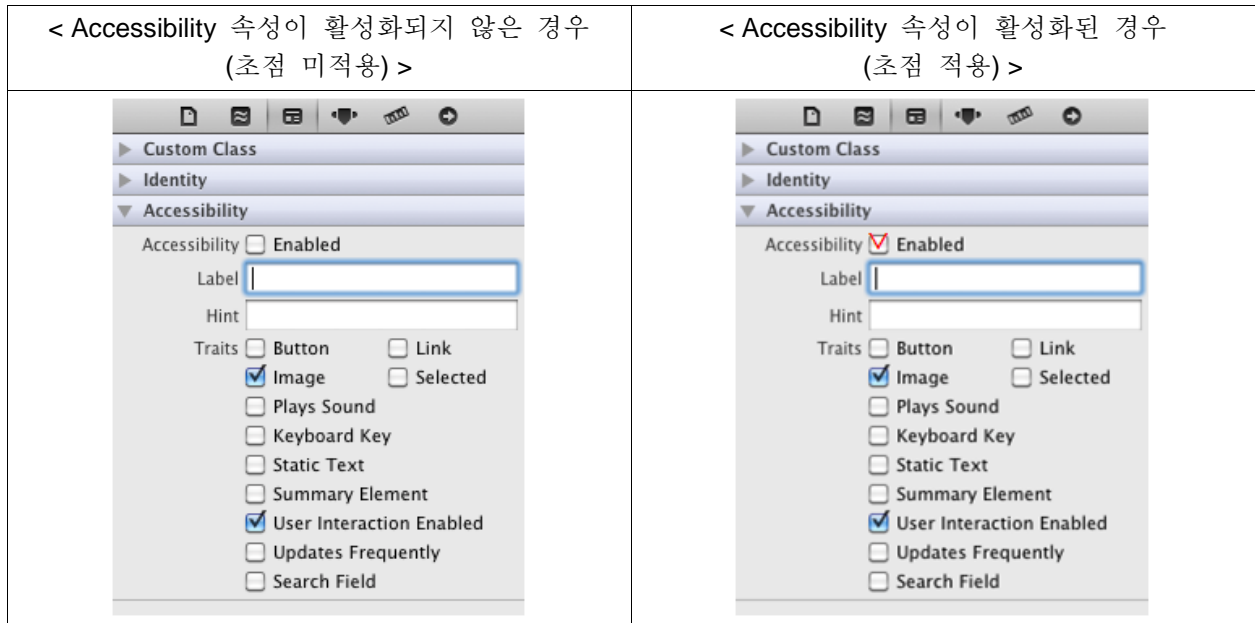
| < Accessibility 속성이 활성화되지 않은 경우 (초점 미적용) > | < Accessibility 속성이 활성화된 경우 (초점 적용) > |
|---|---|
| Custom Class<br>Identity<br>Accessibility<br>Accessibility Enabled<br>Label<br>Hint<br>Traits Button Link<br>Image Selected<br>Plays Sound<br>Keyboard Key<br>Static Text<br>Summary Element<br>User Interaction Enabled<br>Updates Frequently<br>Search Field | Custom Class<br>Identity<br>Accessibility<br>Accessibility Enabled<br>Label<br>Hint<br>Traits Button Link<br>Image Selected<br>Plays Sound<br>Keyboard Key<br>Static Text<br>Summary Element<br>User Interaction Enabled<br>Updates Frequently<br>Search Field |